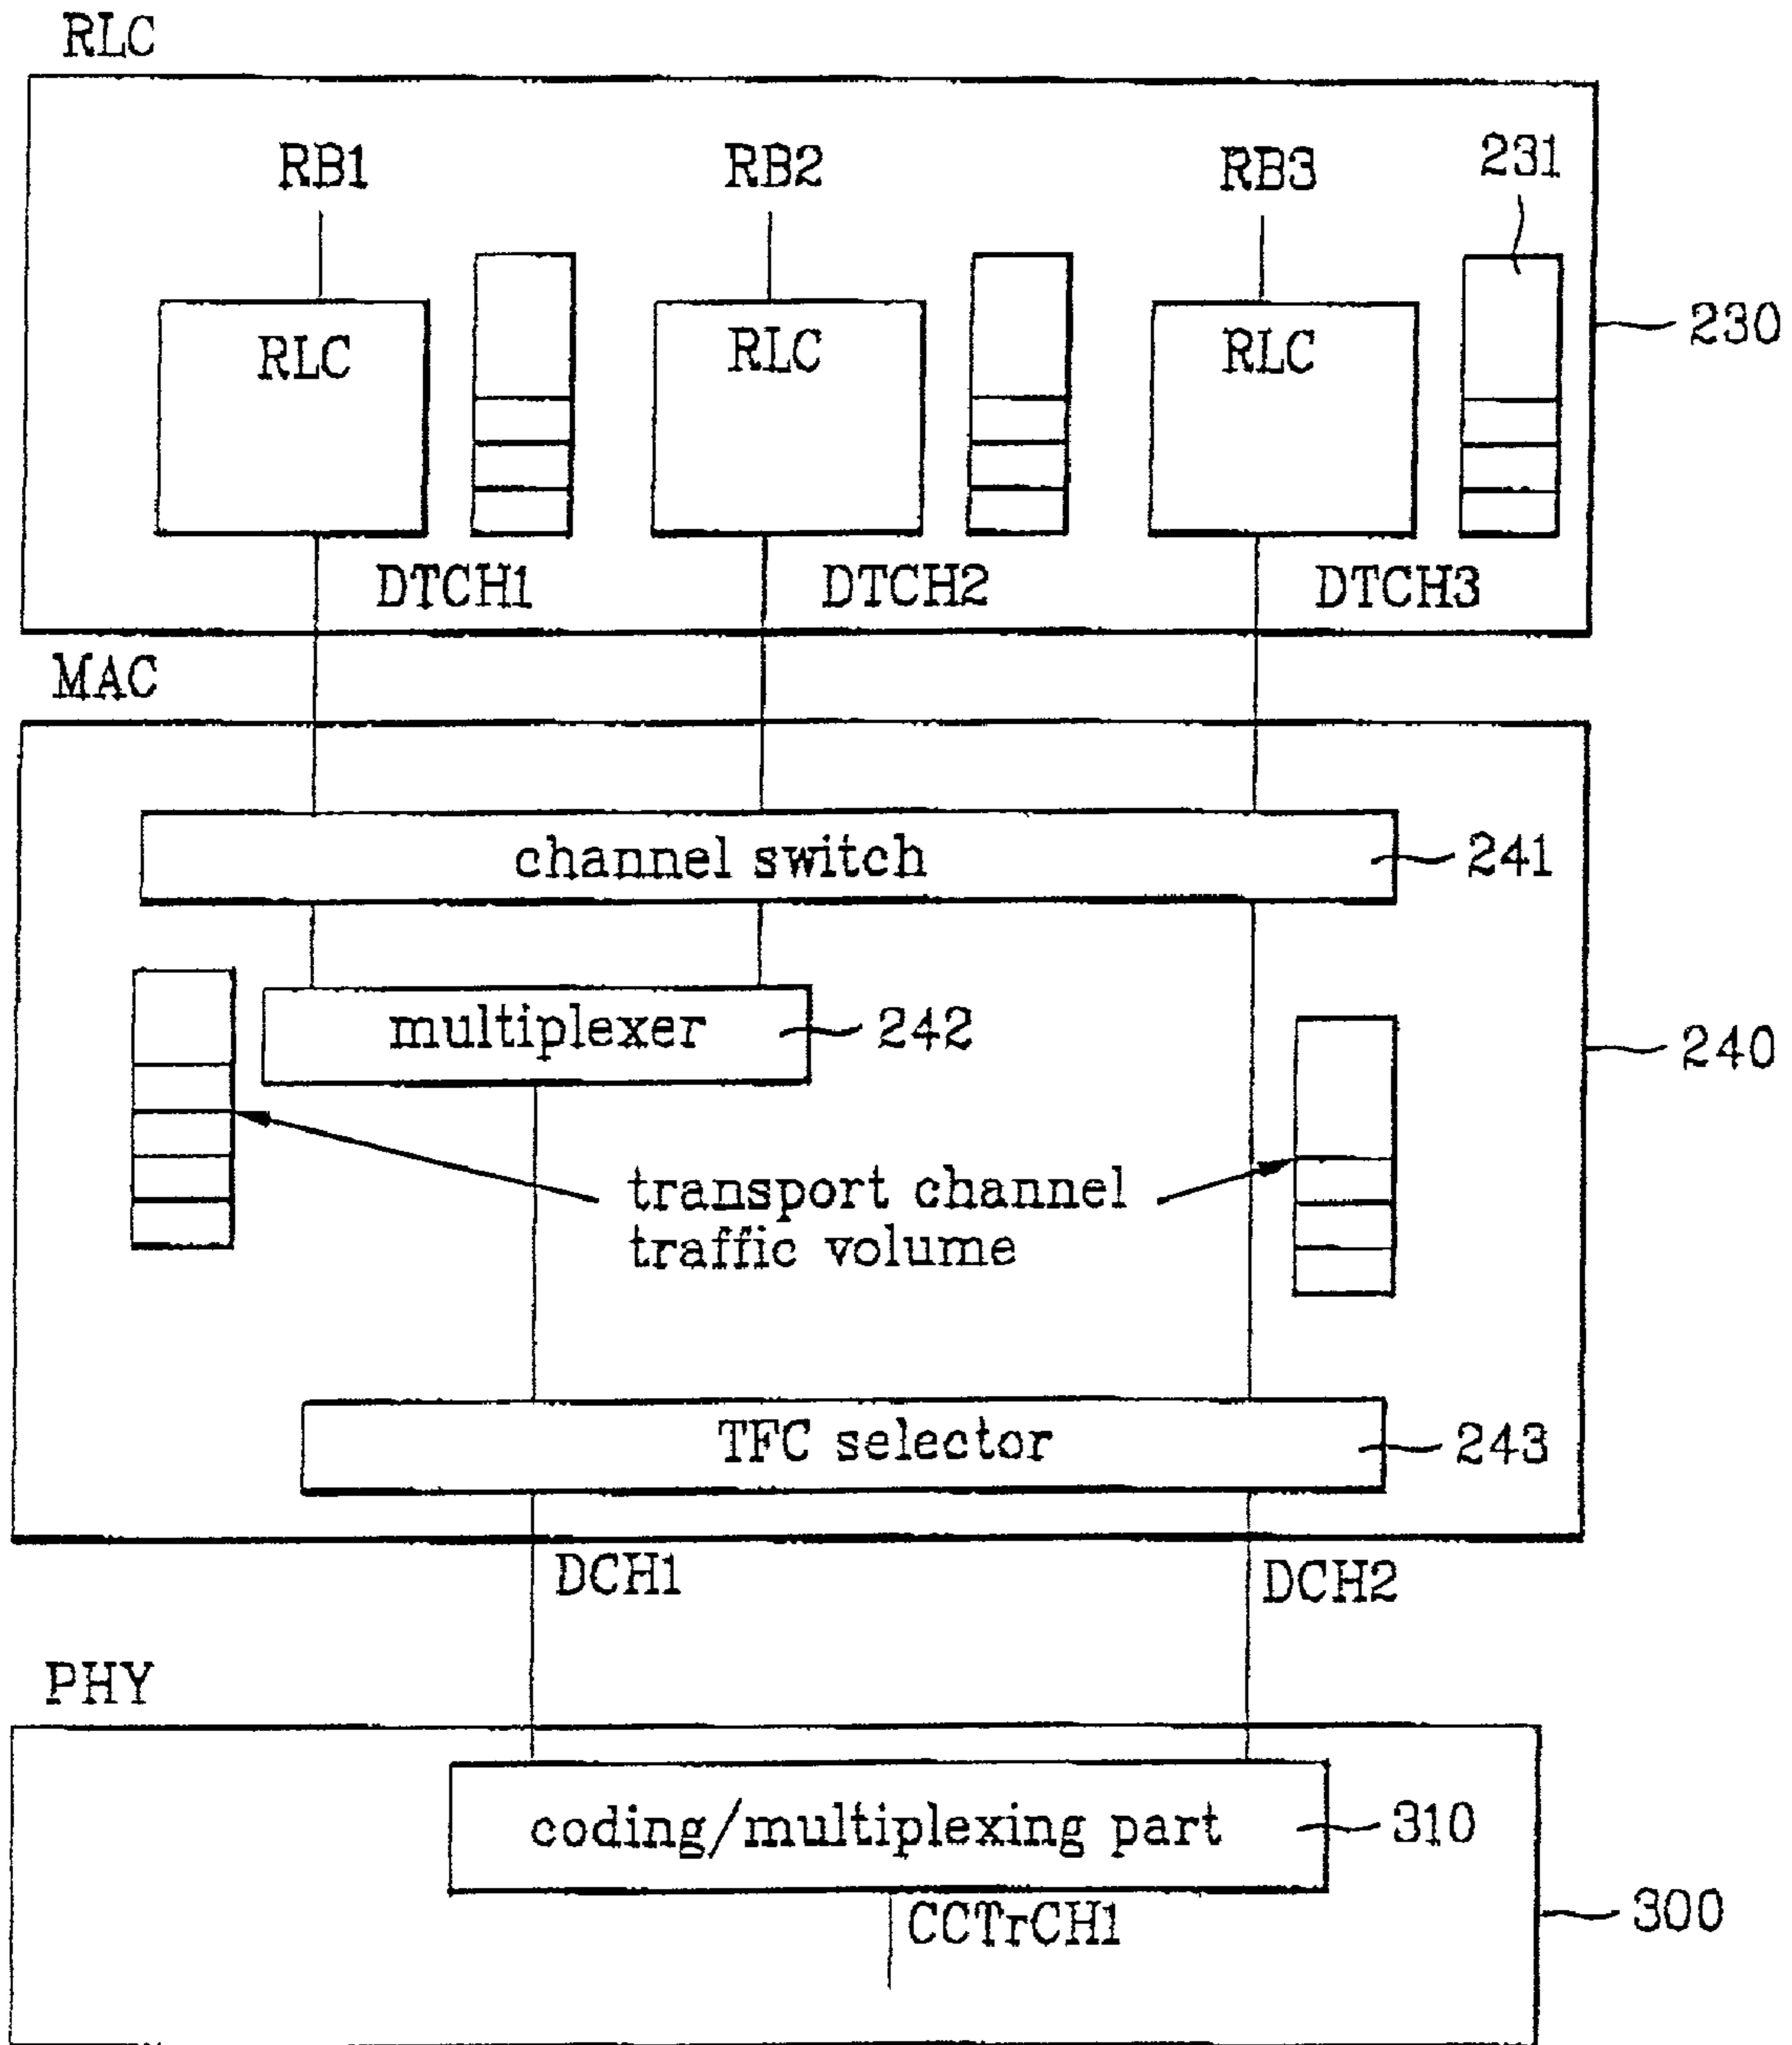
RLC

RB1

RB2

RB3

231

RLC

RLC

RLC

230

DTCH1

DTCH2

DTCH3

MAC

channel switch

241

multiplexer

242

240

transport channel traffic volume

TFC selector

243

DCH1

DCH2

PHY

coding/multiplexing part

310

CCTrCH1

300